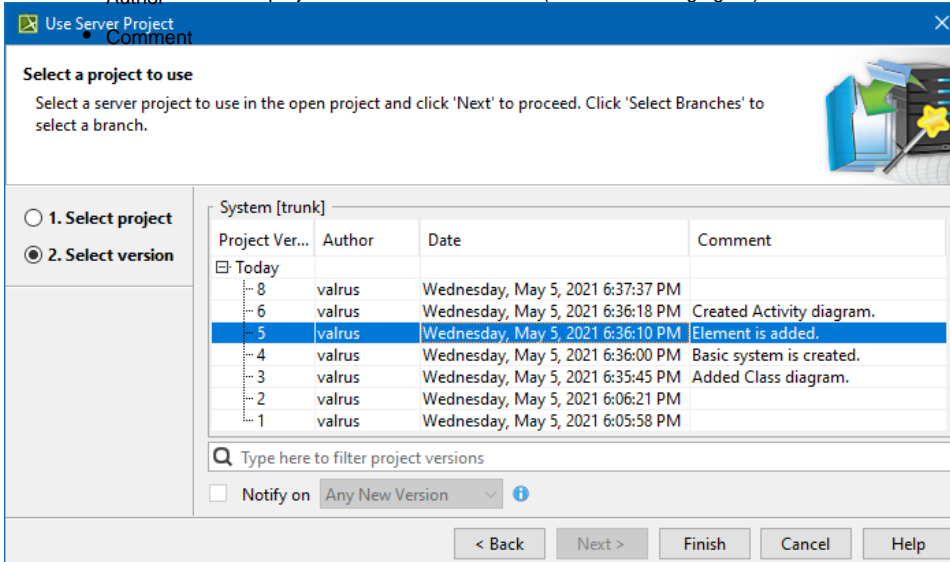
Use Server Project

• Comment

Select a project to use

Select a server project to use in the open project and click 'Next' to proceed. Click 'Select Branches' to select a branch.

1. Select project
2. Select version

System [trunk]

| Project Ver... | Author | Date | Comment |
|---|---|---|---|
| Today | | | |
| 8 | valrus | Wednesday, May 5, 2021 6:37:37 PM | |
| 6 | valrus | Wednesday, May 5, 2021 6:36:18 PM | Created Activity diagram. |
| 5 | valrus | Wednesday, May 5, 2021 6:36:10 PM | Element is added. |
| 4 | valrus | Wednesday, May 5, 2021 6:36:00 PM | Basic system is created. |
| 3 | valrus | Wednesday, May 5, 2021 6:35:45 PM | Added Class diagram. |
| 2 | valrus | Wednesday, May 5, 2021 6:06:21 PM | |
| 1 | valrus | Wednesday, May 5, 2021 6:05:58 PM | |

Type here to filter project versions

Notify on Any New Version

< Back Next > Finish Cancel Help